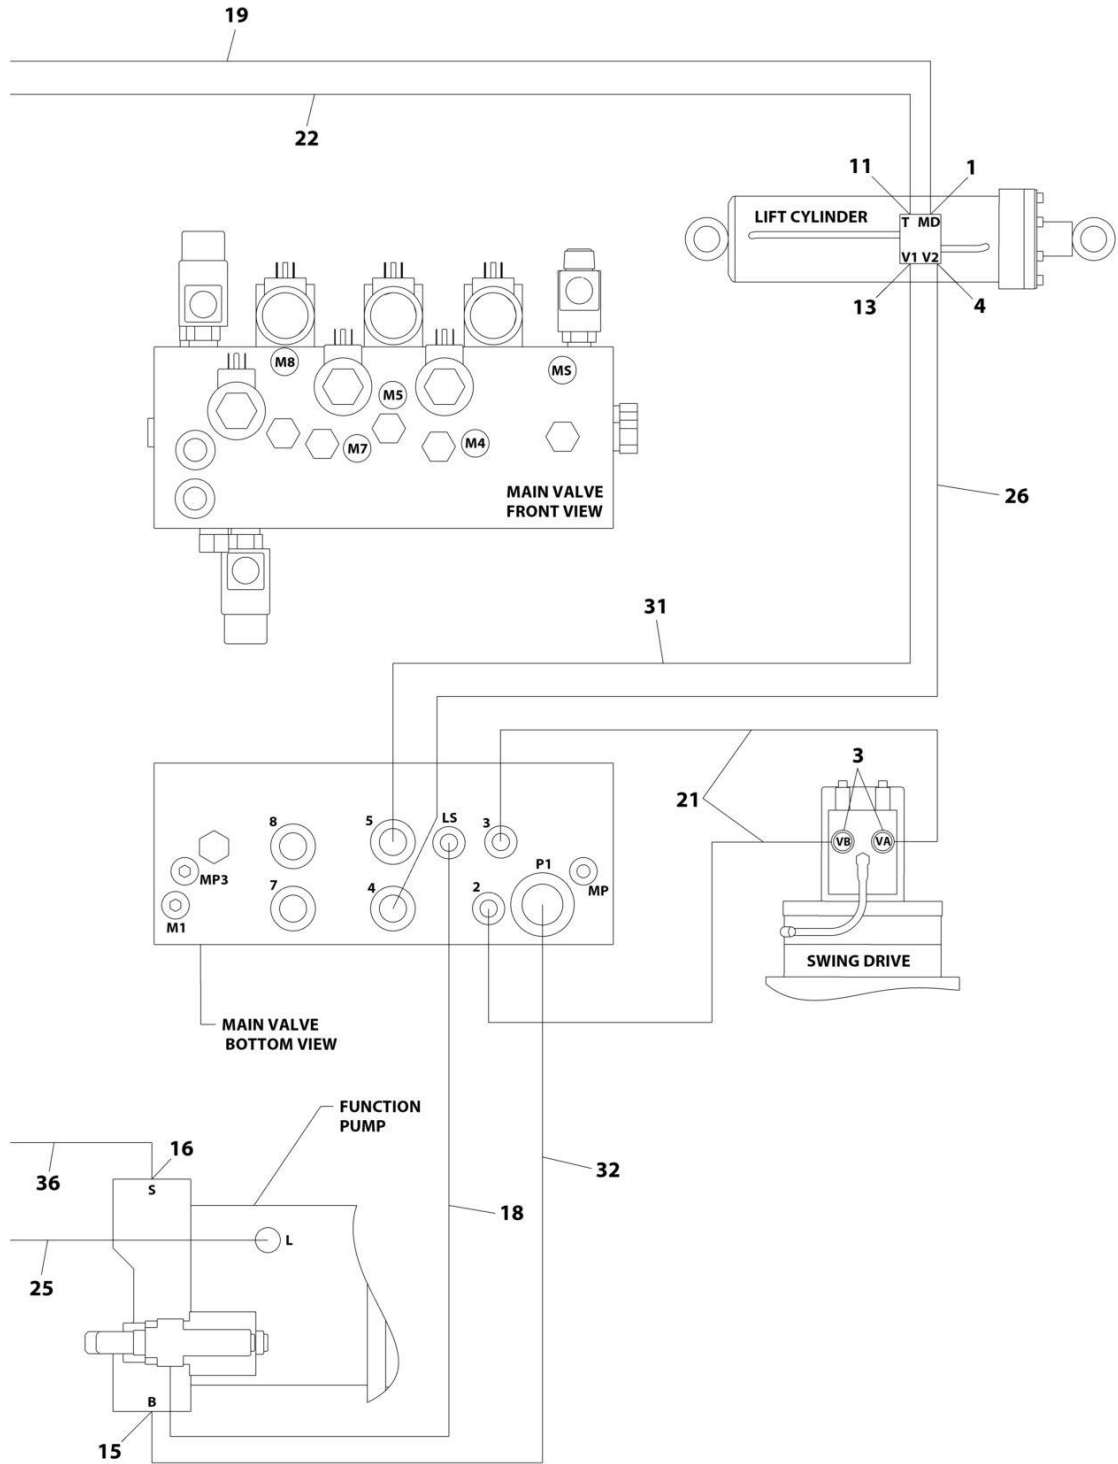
19

22

11
1
LIFT CYLINDER
T MD
V1 V2
13
4

M8
M5
MS
M7
M4
MAIN VALVE
FRONT VIEW

26

31

3
21
VB
VA

8
5
LS
3
MP3
M1
7
4
2
P1
MP

SWING DRIVE

MAIN VALVE
BOTTOM VIEW

FUNCTION
PUMP

16
36
S
32
18
L
25

B
15